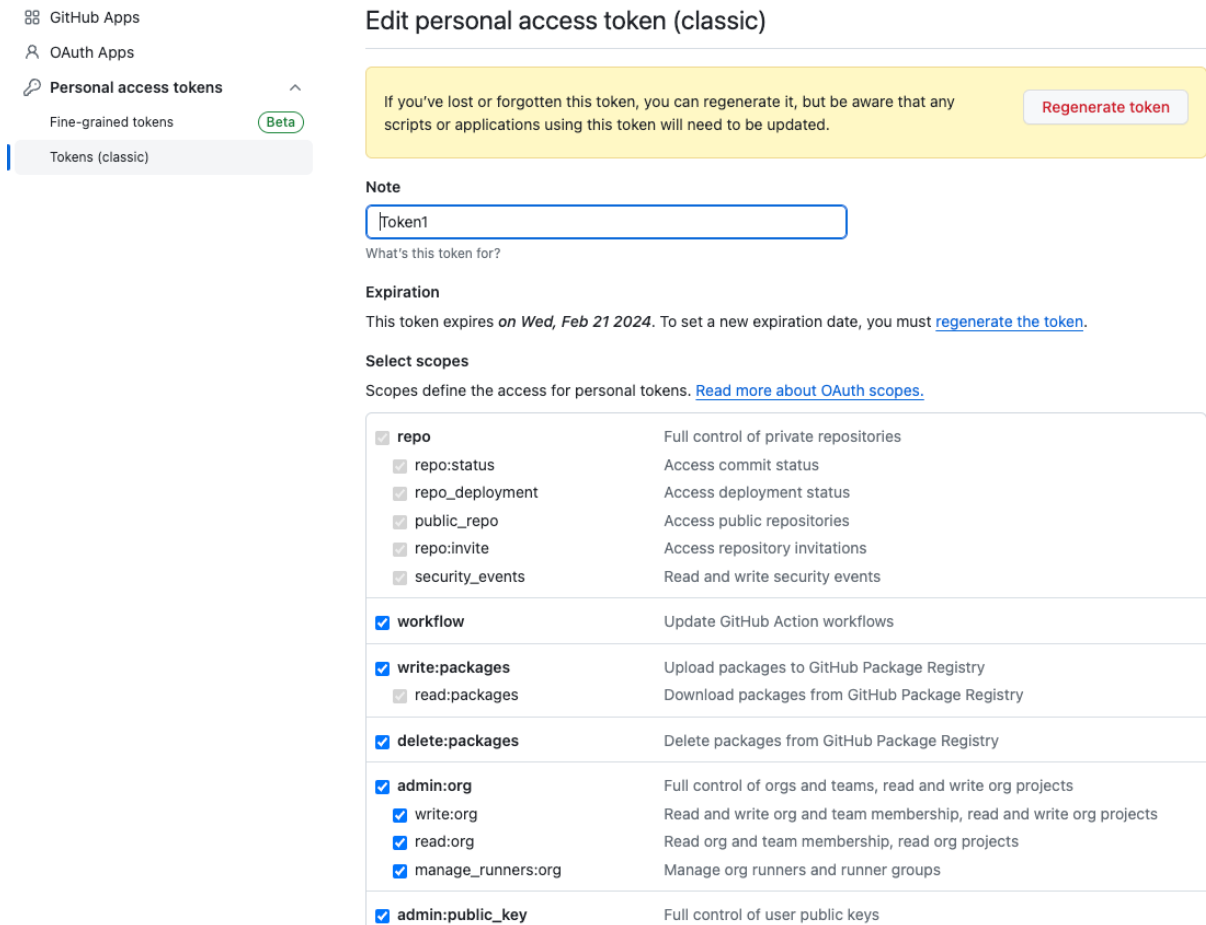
GitHub Apps
OAuth Apps
Personal access tokens
Fine-grained tokens Beta
Tokens (classic)

Edit personal access token (classic)

If you've lost or forgotten this token, you can regenerate it, but be aware that any scripts or applications using this token will need to be updated.

Regenerate token

Note

Token1

What's this token for?

Expiration

This token expires on Wed, Feb 21 2024. To set a new expiration date, you must regenerate the token.

Select scopes

Scopes define the access for personal tokens. Read more about OAuth scopes.

| | |
|---|---|
| repo | Full control of private repositories |
| repo:status | Access commit status |
| repo_deployment | Access deployment status |
| public_repo | Access public repositories |
| repo:invite | Access repository invitations |
| security_events | Read and write security events |
| workflow | Update GitHub Action workflows |
| write:packages | Upload packages to GitHub Package Registry |
| read:packages | Download packages from GitHub Package Registry |
| delete:packages | Delete packages from GitHub Package Registry |
| admin:org | Full control of orgs and teams, read and write org projects |
| write:org | Read and write org and team membership, read and write org projects |
| read:org | Read org and team membership, read org projects |
| manage_runners:org | Manage org runners and runner groups |
| admin:public_key | Full control of user public keys |